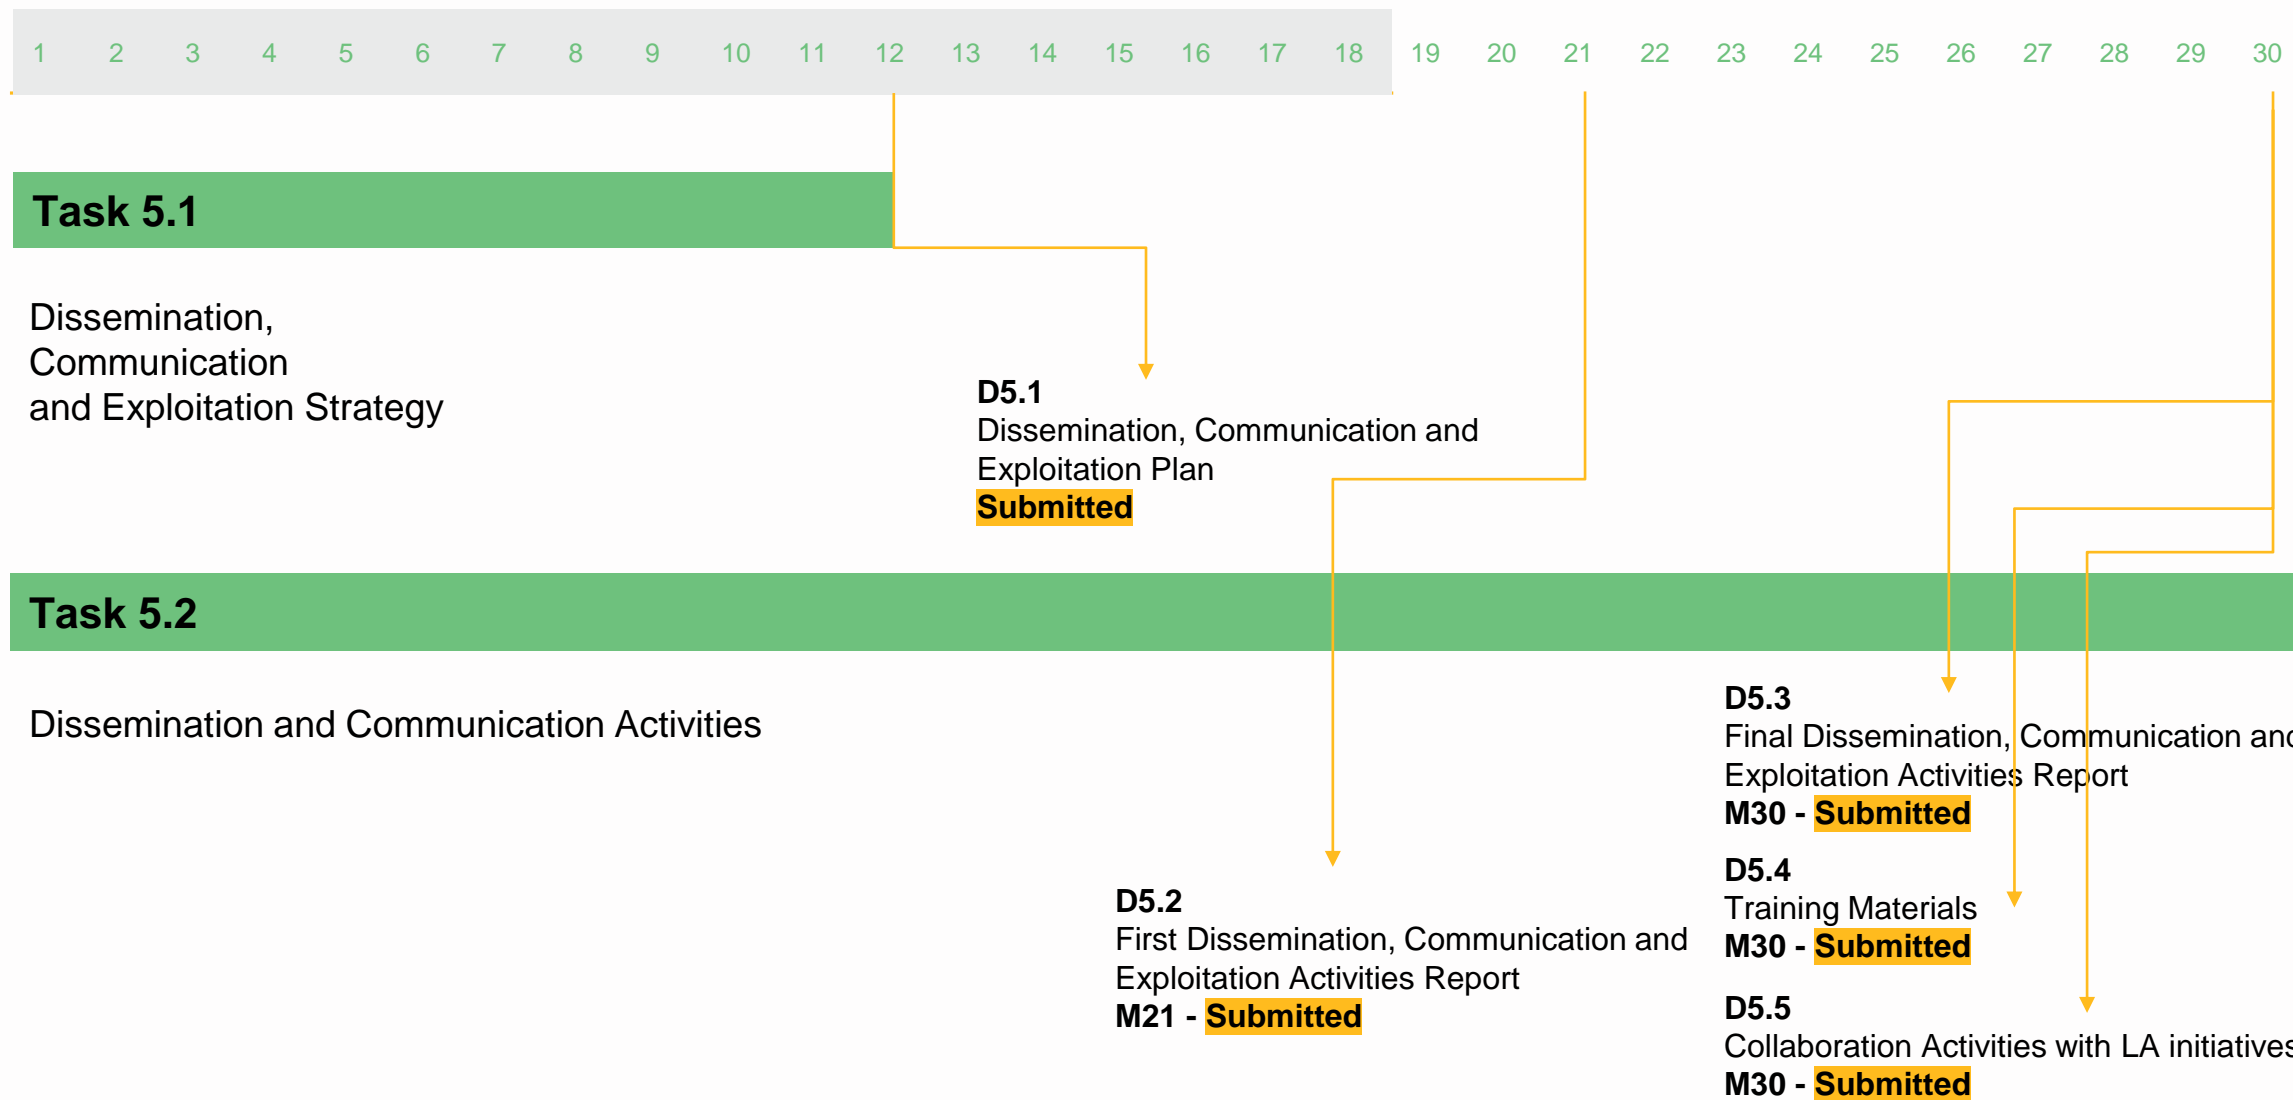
1 2 3 4 5 6 7 8 9 10 11 12 13 14 15 16 17 18 19 20 21 22 23 24 25 26 27 28 29 30

Task 5.1

Dissemination, Communication and Exploitation Strategy

D5.1
Dissemination, Communication and Exploitation Plan
Submitted

Task 5.2

Dissemination and Communication Activities

D5.3
Final Dissemination, Communication and Exploitation Activities Report
M30 - Submitted

D5.4
Training Materials
M30 - Submitted

D5.2
First Dissemination, Communication and Exploitation Activities Report
M21 - Submitted

D5.5
Collaboration Activities with LA initiatives
M30 - Submitted